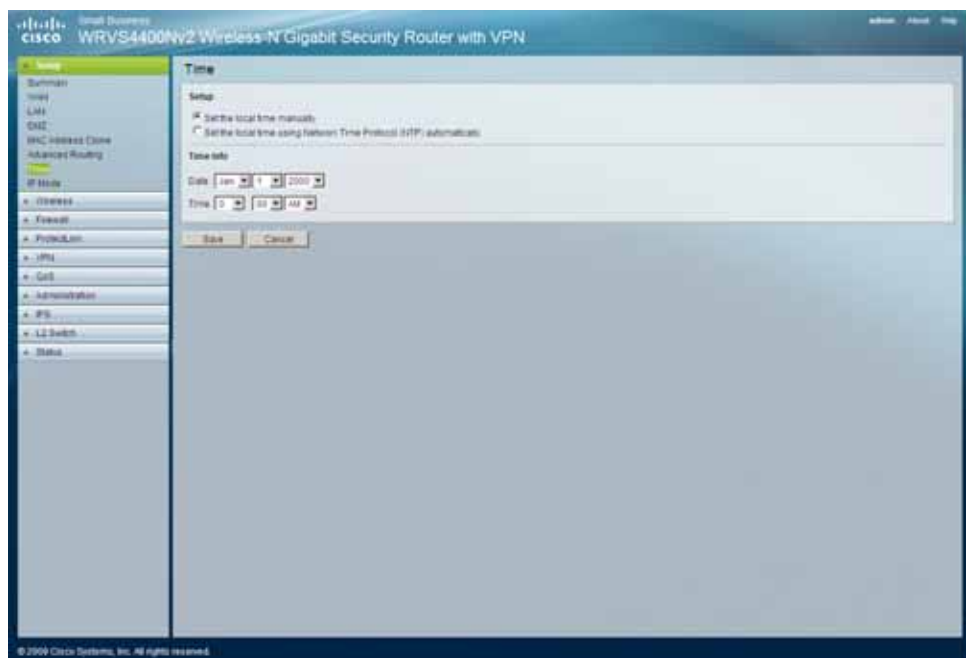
cisco Small Business WRVS4400Nv2 Wireless-N Gigabit Security Router with VPN

admin About Help

Setup
Summary
WAN
LAN
DMZ
MAC Address Clone
Advanced Routing
Time
IP Mode
Wireless
Firewall
ProtectLink
VPN
QoS
Administration
IPS
L2 Switch
Status

Time

Setup

Set the local time manually
Set the local time using Network Time Protocol (NTP) automatically

Time Info

Date Jan 1 2000

Time 0 00 AM

Save Cancel

© 2009 Cisco Systems, Inc. All rights reserved.